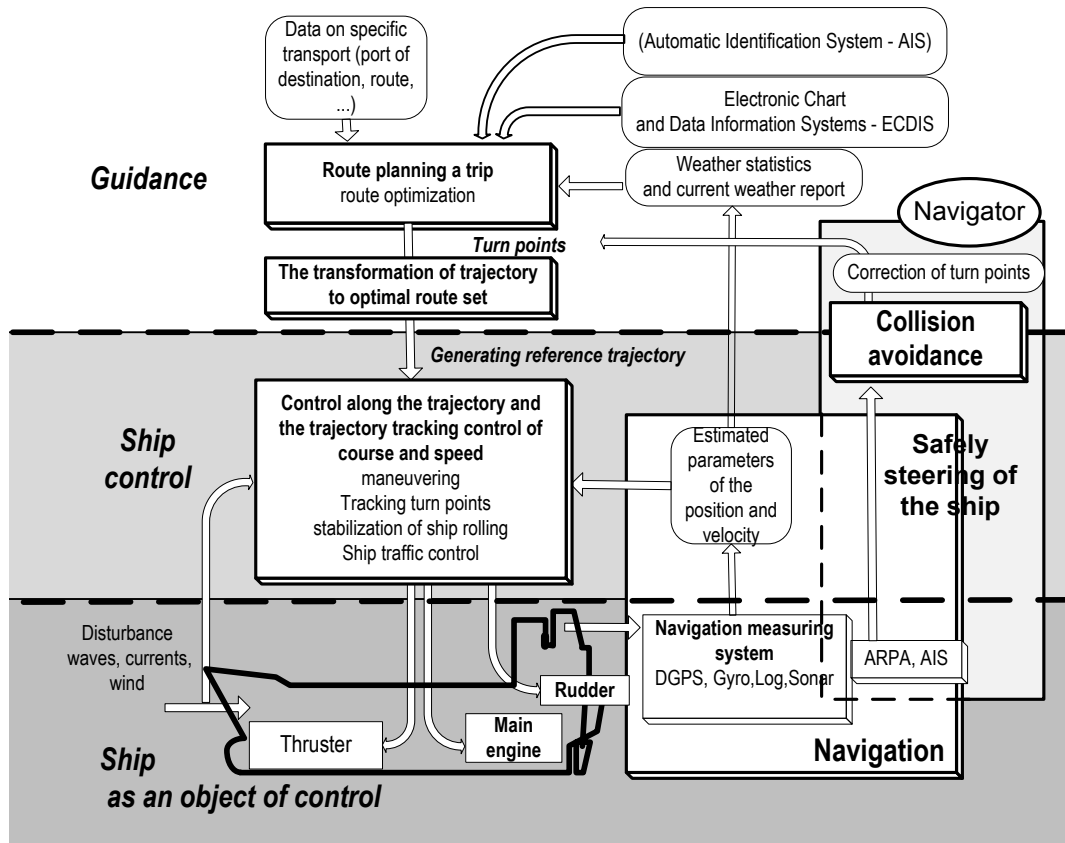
Data on specific transport (port of destination, route, ...)

(Automatic Identification System - AIS)

Electronic Chart and Data Information Systems - ECDIS

Guidance

Route planning a trip
route optimization

Weather statistics and current weather report

Navigator

Turn points

Correction of turn points

The transformation of trajectory to optimal route set

Collision avoidance

Generating reference trajectory

Ship control

Control along the trajectory and the trajectory tracking control of course and speed
maneuvering
Tracking turn points
stabilization of ship rolling
Ship traffic control

Estimated parameters of the position and velocity

Safely steering of the ship

Disturbance waves, currents, wind

Navigation measuring system
DGPS, Gyro,Log,Sonar

ARPA, AIS

Rudder

Thruster

Main engine

Ship
as an object of control

Navigation